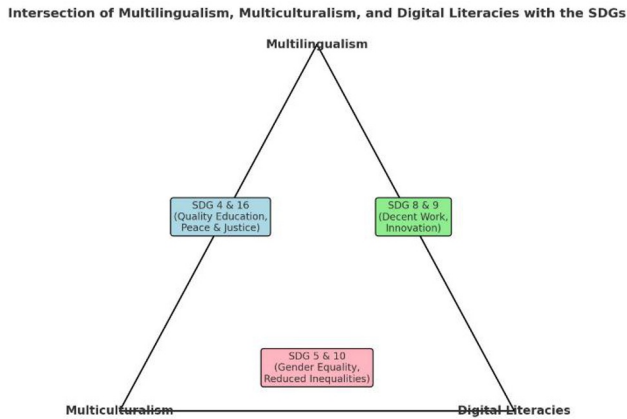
Intersection of Multilingualism, Multiculturalism, and Digital Literacies with the SDGs

Multilingualism

SDG 4 & 16
(Quality Education,
Peace & Justice)

SDG 8 & 9
(Decent Work,
Innovation)

SDG 5 & 10
(Gender Equality,
Reduced Inequalities)

Multiculturalism

Digital Literacies